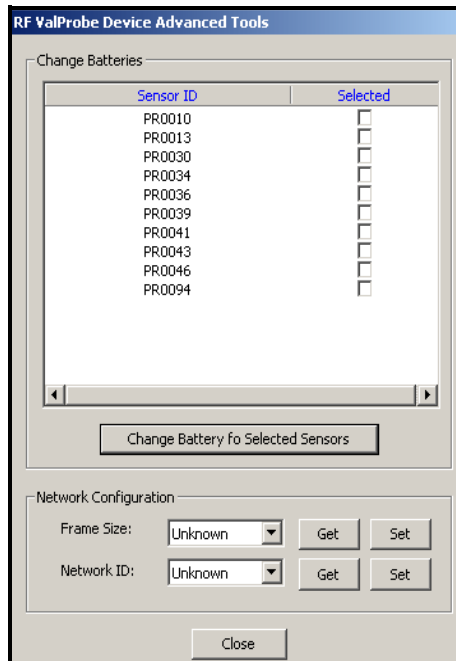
RF ValProbe Device Advanced Tools

Change Batteries

| Sensor ID | Selected |
|---|---|
| PR0010 | |
| PR0013 | |
| PR0030 | |
| PR0034 | |
| PR0036 | |
| PR0039 | |
| PR0041 | |
| PR0043 | |
| PR0046 | |
| PR0094 | |

Change Battery fo Selected Sensors

Network Configuration

Frame Size: Unknown Get Set

Network ID: Unknown Get Set

Close